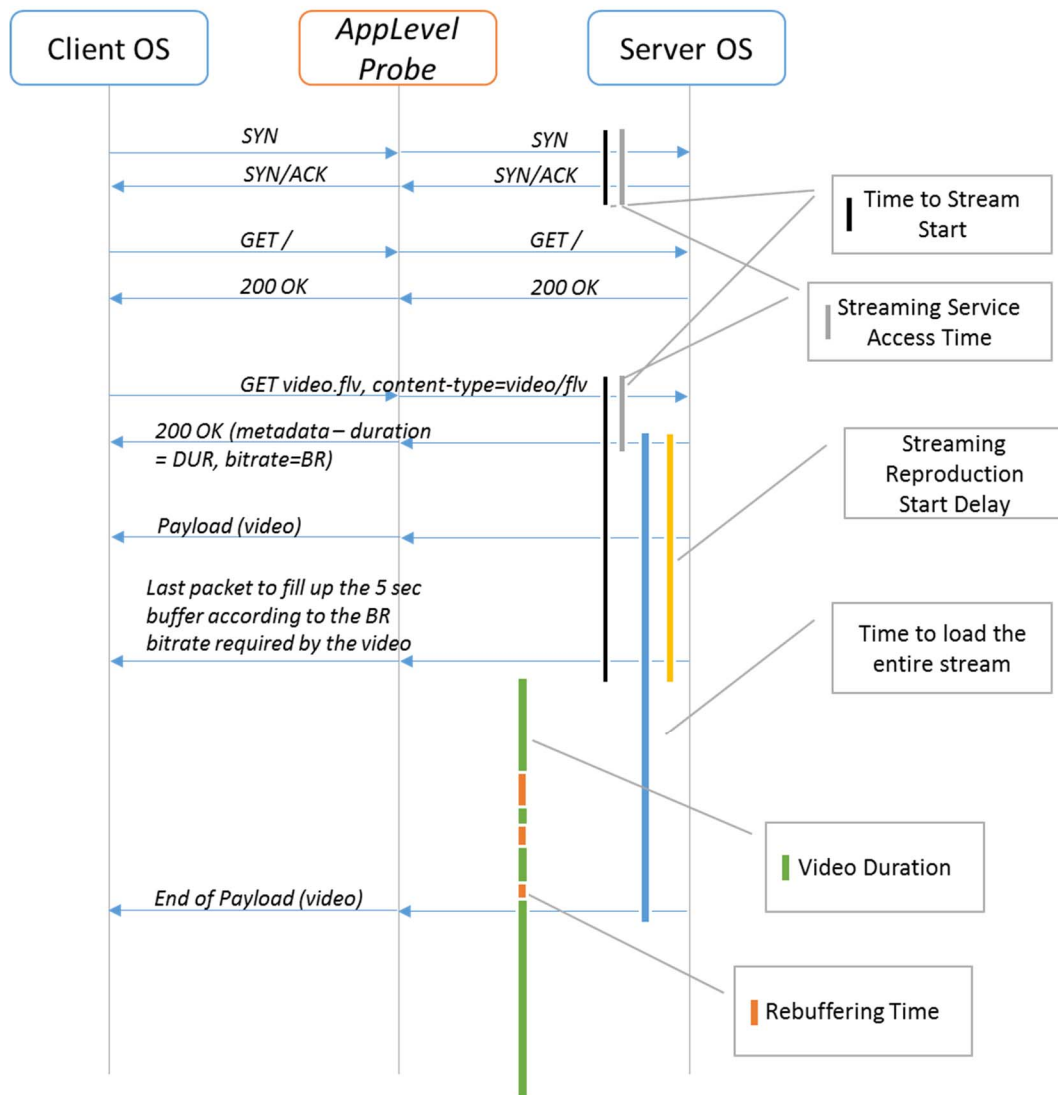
Client OS

AppLevel Probe

Server OS

SYN

SYN

SYN/ACK

SYN/ACK

Time to Stream Start

GET /

GET /

200 OK

200 OK

Streaming Service Access Time

GET video.flv, content-type=video/flv

200 OK (metadata – duration = DUR, bitrate=BR)

Streaming Reproduction Start Delay

Payload (video)

Last packet to fill up the 5 sec buffer according to the BR bitrate required by the video

Time to load the entire stream

Video Duration

End of Payload (video)

Rebuffering Time